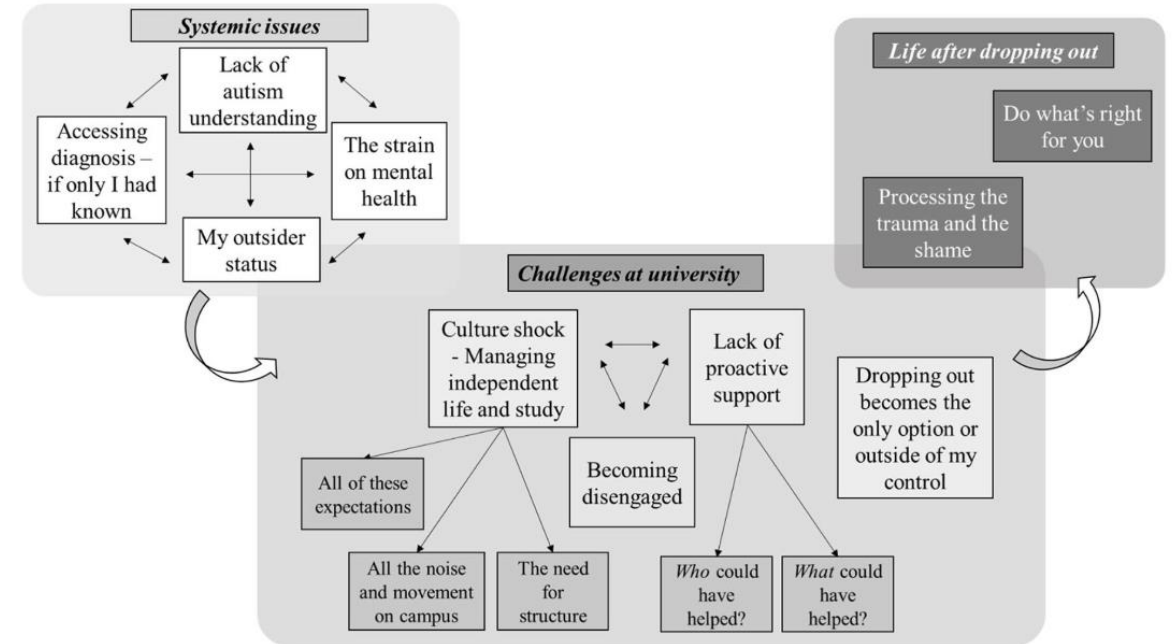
Systemic issues

Lack of autism understanding

Accessing diagnosis – if only I had known

The strain on mental health

My outsider status

Life after dropping out

Do what's right for you

Processing the trauma and the shame

Challenges at university

Culture shock - Managing independent life and study

Lack of proactive support

Dropping out becomes the only option or outside of my control

Becoming disengaged

All of these expectations

All the noise and movement on campus

The need for structure

Who could have helped?

What could have helped?